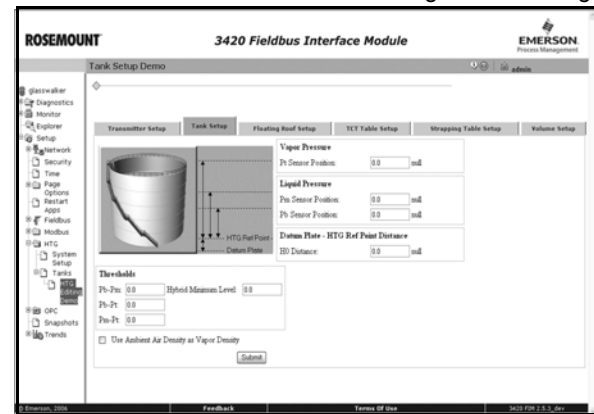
ROSEMOUNT

3420 Fieldbus Interface Module

EMERSON. Process Management

Tank Setup Demo

admin

glasswalker
Diagnostics
Monitor
Explorer
Setup
Network
Security
Time
Page Options
Restart Apps
Fieldbus
Modbus
HTG
System Setup
Tanks
HTG Editor Demo
OPC
Snapshots
Trends

Transmitter Setup | Tank Setup | Floating Roof Setup | TCT Table Setup | Strapping Table Setup | Volume Setup

HTG Ref Point
Datum Plate

Vapor Pressure
Pt Sensor Position: 0.0 mil

Liquid Pressure
Pm Sensor Position: 0.0 mil
Pb Sensor Position: 0.0 mil

Datum Plate - HTG Ref Point Distance
H0 Distance: 0.0 mil

Thresholds
Pb-Pm: 0.0 Hybrid Minimum Level: 0.0
Pb-Pt: 0.0
Pm-Pt: 0.0

Use Ambient Air Density as Vapor Density

Submit

© Emerson, 2006 | Feedback | Terms Of Use | 3420 FIM 2.5.3_dev